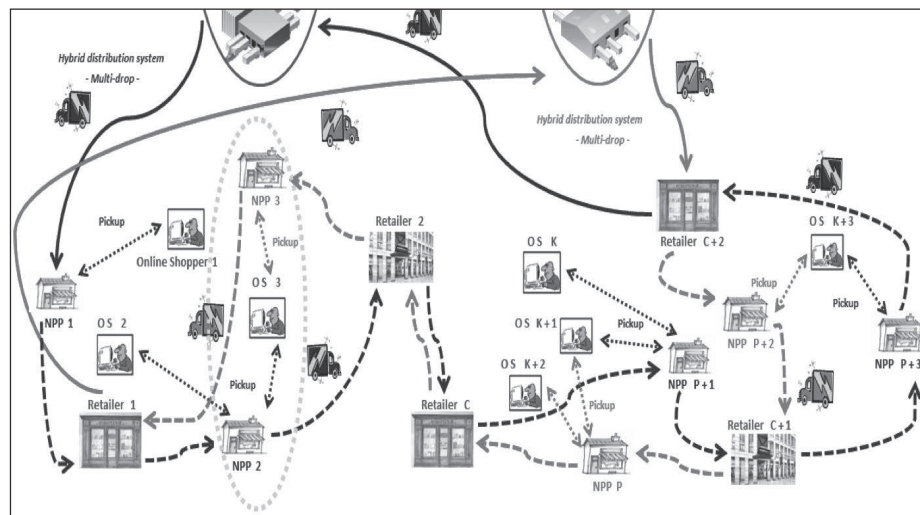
Hybrid distribution system
- Multi-drop -

Hybrid distribution system
- Multi-drop -

NPP 3

Retailer 2

Retailer C+2

OS K+3

Pickup

Online Shopper 1

Pickup

OS 3

OS K

Pickup

NPP P+2

Pickup

NPP 1

OS 2

OS K+1

Pickup

NPP P+3

Pickup

NPP P+1

OS K+2

Pickup

Retailer 1

NPP 2

Retailer C

NPP P

Retailer C+1